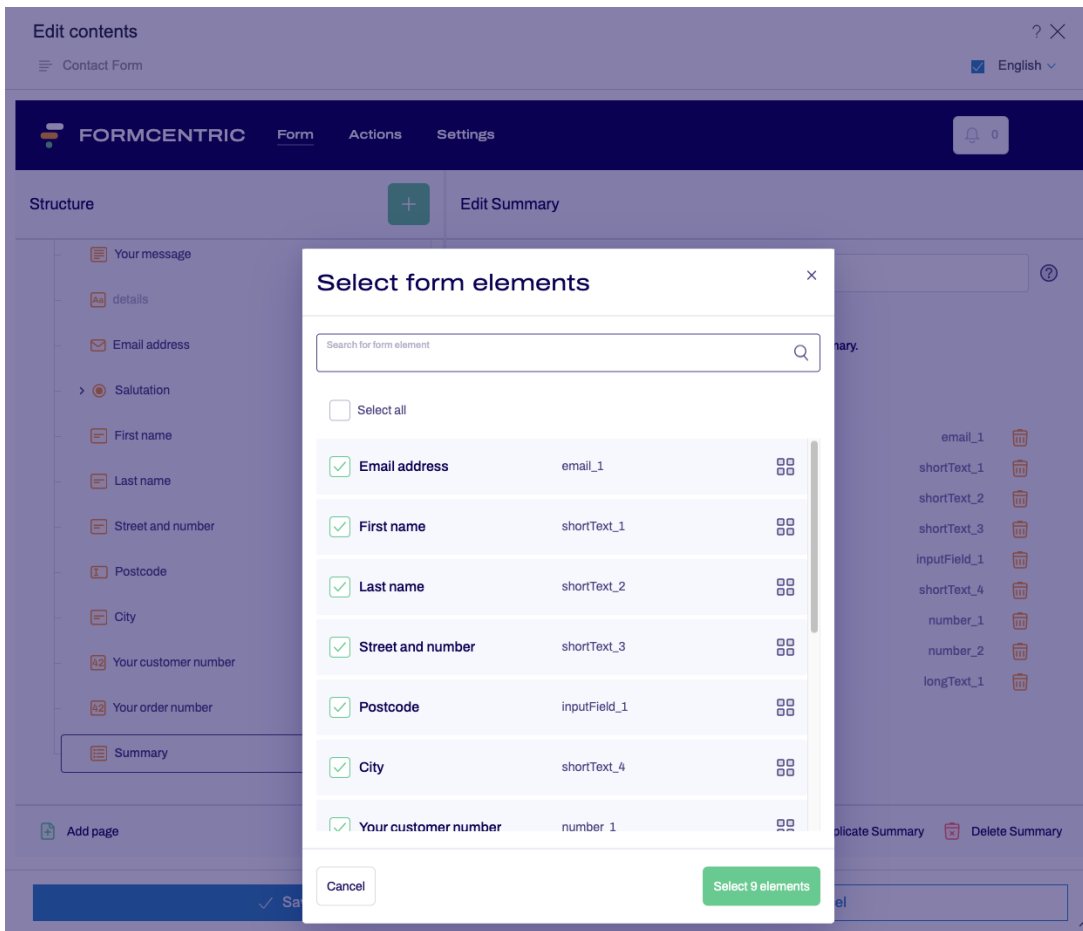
Edit contents

Contact Form

? ×

English

FORMCENTRIC Form Actions Settings 0

Structure

Edit Summary

Your message

details

Email address

Salutation

First name

Last name

Street and number

Postcode

City

Your customer number

Your order number

Summary

Add page

nary.

email_1

shortText_1

shortText_2

shortText_3

inputField_1

shortText_4

number_1

number_2

longText_1

plicate Summary

Delete Summary

Sa

el

Select form elements

×

Search for form element

Select all

| Email address | email_1 |
|---|---|
| First name | shortText_1 |
| Last name | shortText_2 |
| Street and number | shortText_3 |
| Postcode | inputField_1 |
| City | shortText_4 |
| Your customer number | number_1 |

Cancel

Select 9 elements